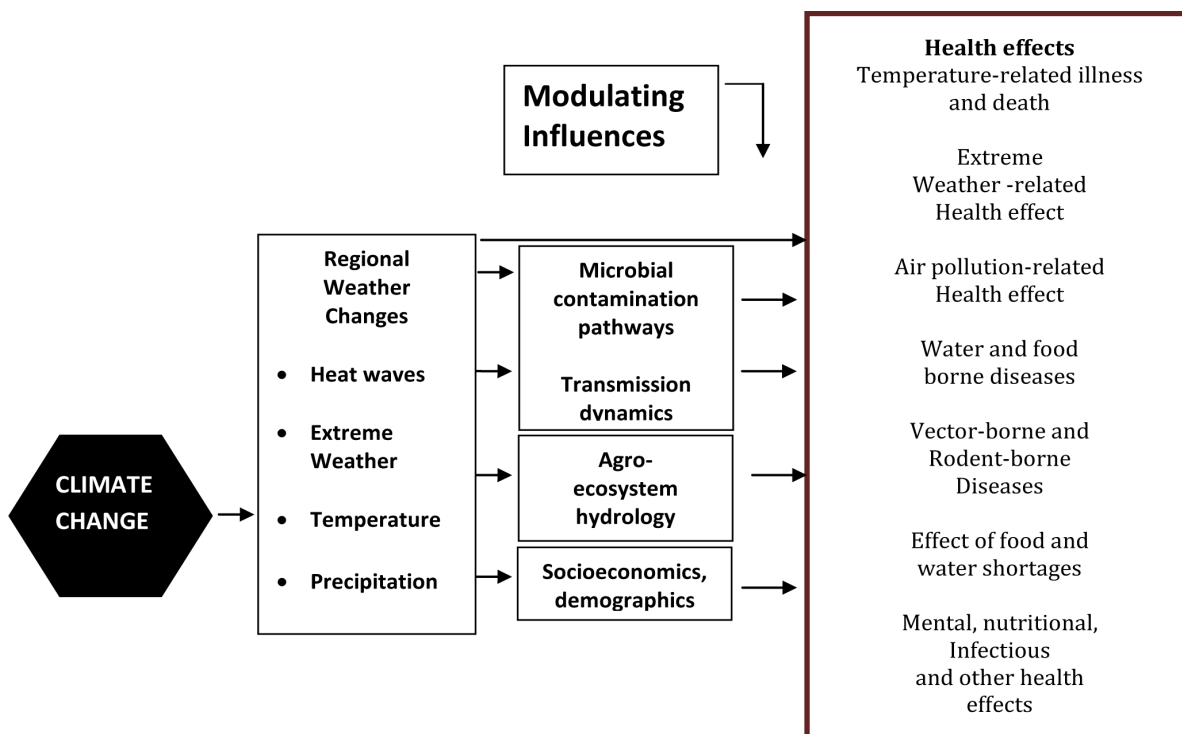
Modulating Influences

CLIMATE CHANGE

Regional Weather Changes

- Heat waves
- Extreme Weather
- Temperature
- Precipitation

Microbial contamination pathways

Transmission dynamics

Agro-ecosystem hydrology

Socioeconomics, demographics

**Health effects**

Temperature-related illness and death

Extreme Weather -related Health effect

Air pollution-related Health effect

Water and food borne diseases

Vector-borne and Rodent-borne Diseases

Effect of food and water shortages

Mental, nutritional, Infectious and other health effects